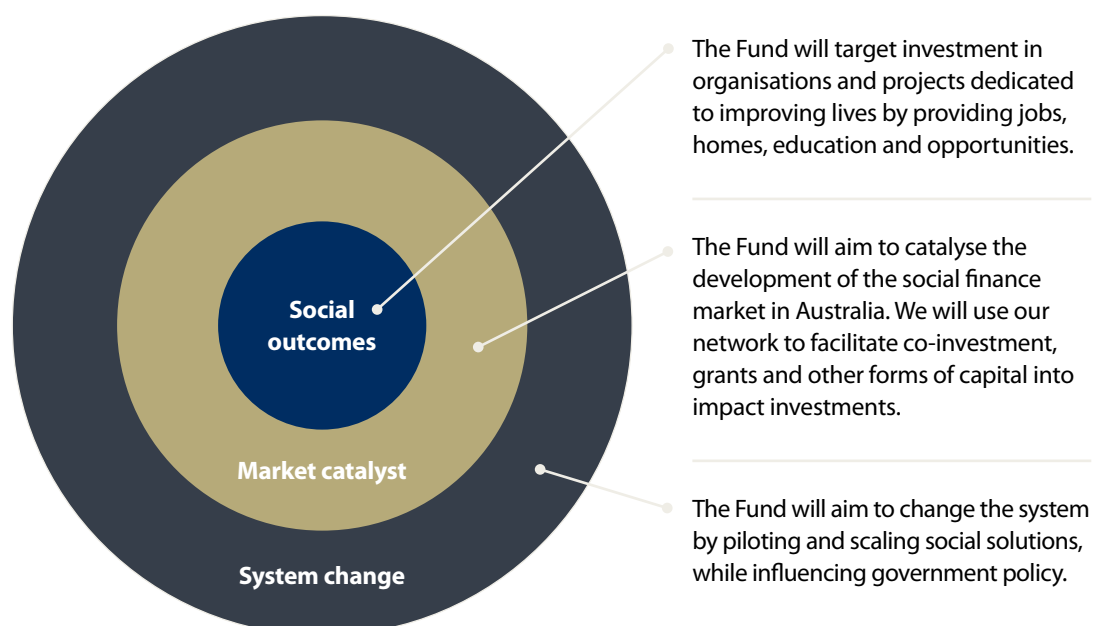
Social outcomes

Market catalyst

System change

The Fund will target investment in organisations and projects dedicated to improving lives by providing jobs, homes, education and opportunities.

The Fund will aim to catalyse the development of the social finance market in Australia. We will use our network to facilitate co-investment, grants and other forms of capital into impact investments.

The Fund will aim to change the system by piloting and scaling social solutions, while influencing government policy.